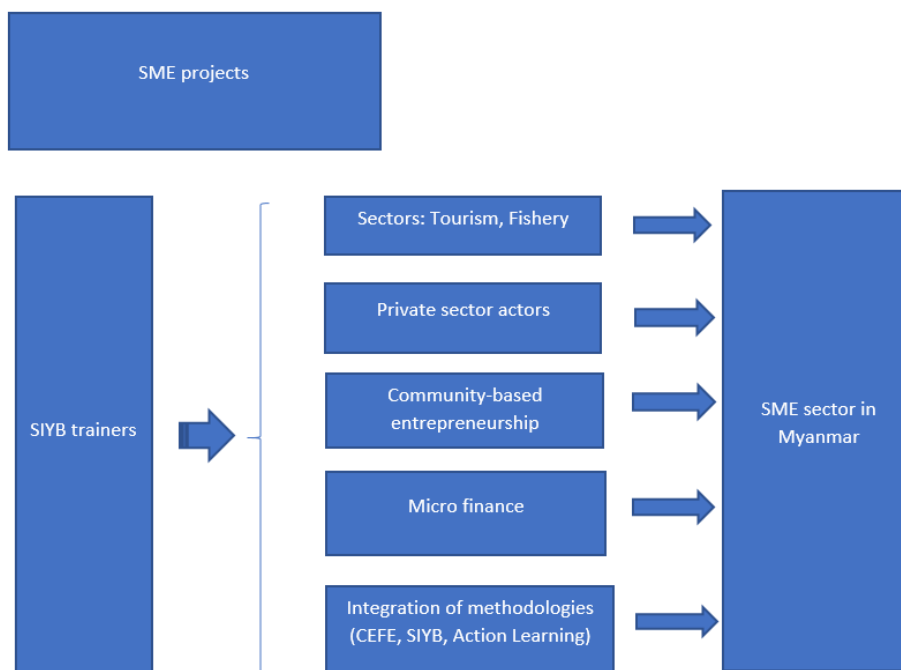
SME projects

SIYB trainers

Sectors: Tourism, Fishery

Private sector actors

Community-based entrepreneurship

Micro finance

Integration of methodologies (CEFE, SIYB, Action Learning)

SME sector in Myanmar